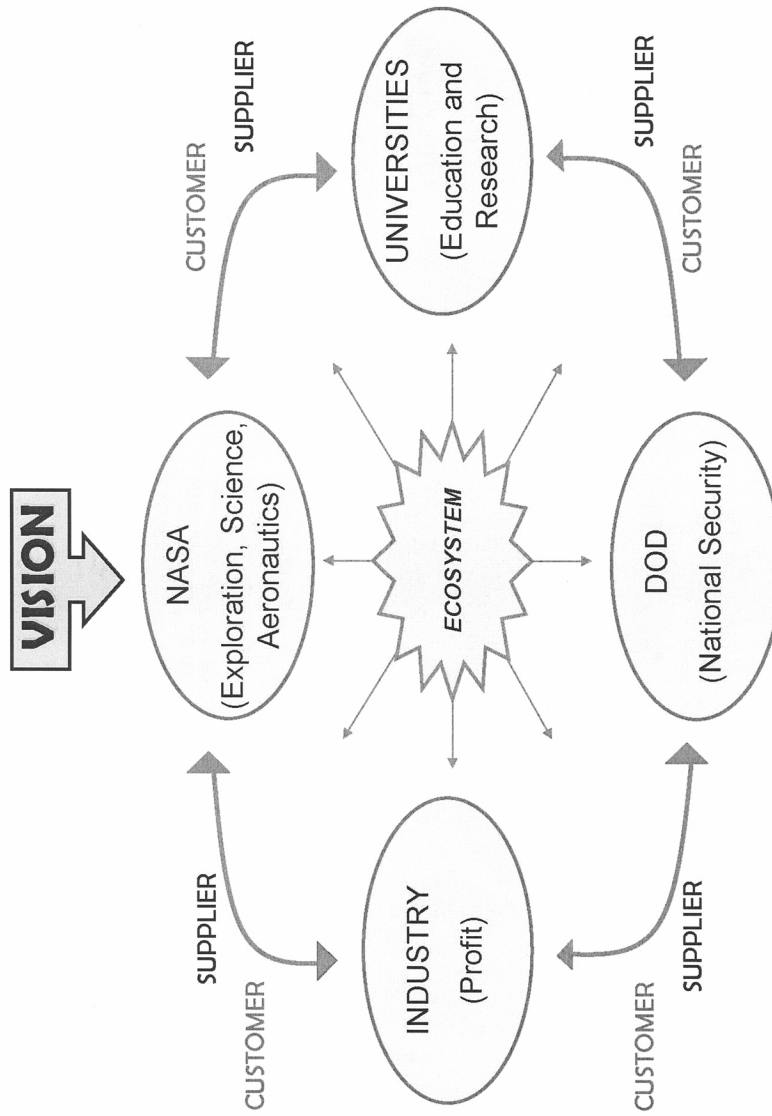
VISION

NASA
(Exploration, Science, Aeronautics)

UNIVERSITIES
(Education and Research)

CUSTOMER
SUPPLIER

ECOSYSTEM

INDUSTRY
(Profit)

SUPPLIER
CUSTOMER

DOD
(National Security)

SUPPLIER
CUSTOMER

CUSTOMER
SUPPLIER